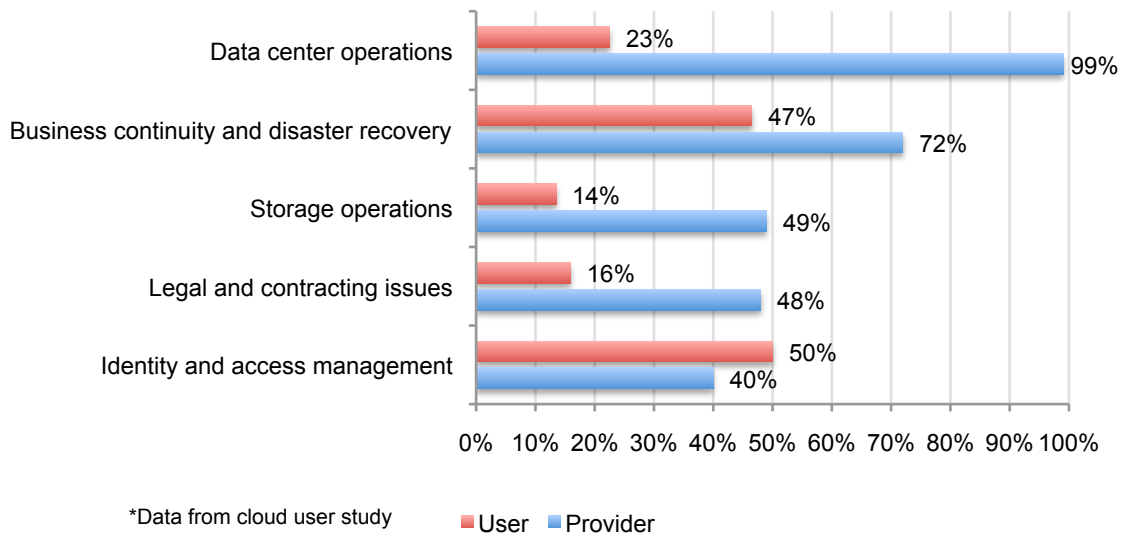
Data center operations
23%
99%

Business continuity and disaster recovery
47%
72%

Storage operations
14%
49%

Legal and contracting issues
16%
48%

Identity and access management
50%
40%

0% 10% 20% 30% 40% 50% 60% 70% 80% 90% 100%

*Data from cloud user study

User Provider